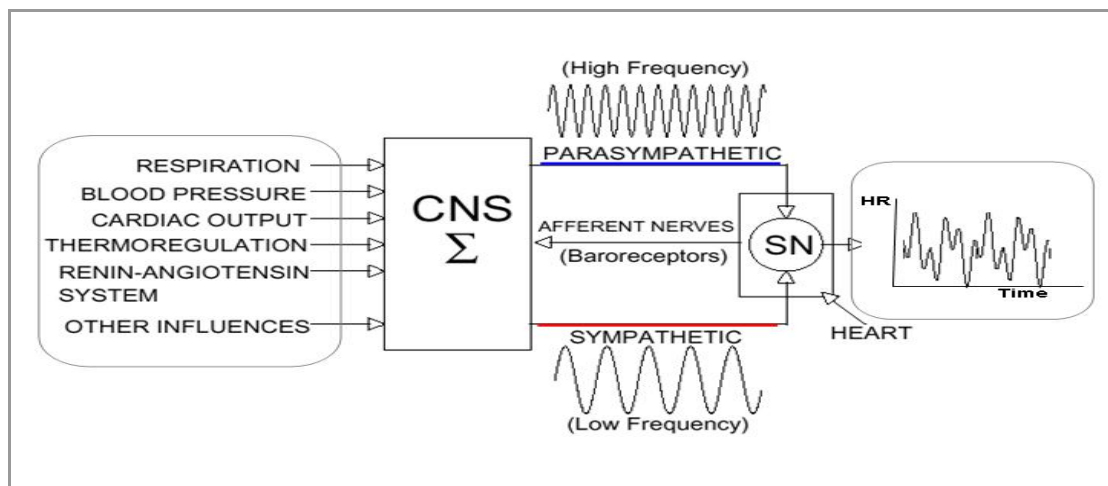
(High Frequency)

RESPIRATION
BLOOD PRESSURE
CARDIAC OUTPUT
THERMOREGULATION
RENIN-ANGIOTENSIN SYSTEM
OTHER INFLUENCES

CNS
$\Sigma$

PARASYMPATHETIC
AFFERENT NERVES
(Baroreceptors)
SN
HEART
SYMPATHETIC

HR
Time

(Low Frequency)